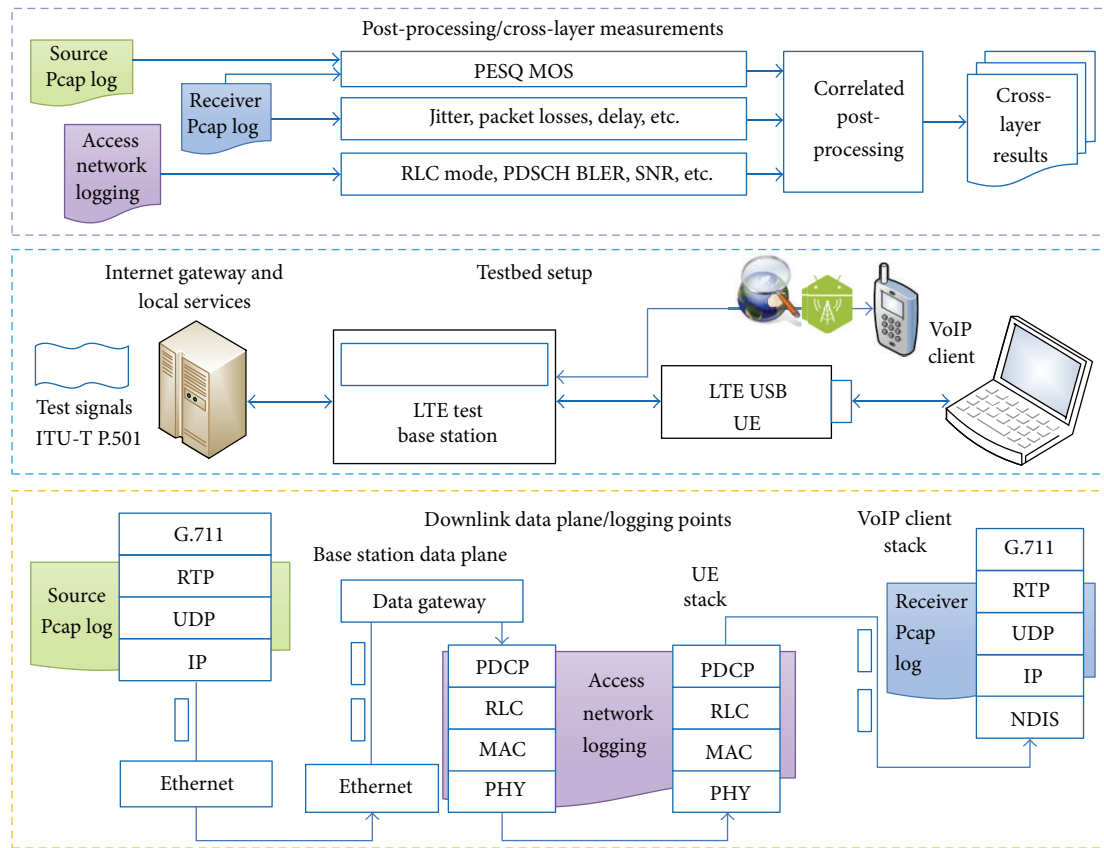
Post-processing/cross-layer measurements

Source Pcap log

Receiver Pcap log

Access network logging

PESQ MOS

Jitter, packet losses, delay, etc.

RLC mode, PDSCH BLER, SNR, etc.

Correlated post-processing

Cross-layer results

Internet gateway and local services

Testbed setup

Test signals ITU-T P.501

LTE test base station

LTE USB UE

VoIP client

Downlink data plane/logging points

Base station data plane

VoIP client stack

G.711

RTP

UDP

IP

Source Pcap log

Ethernet

Data gateway

Ethernet

UE stack

PDCP

RLC

MAC

PHY

Access network logging

PDCP

RLC

MAC

PHY

Receiver Pcap log

G.711

RTP

UDP

IP

NDIS